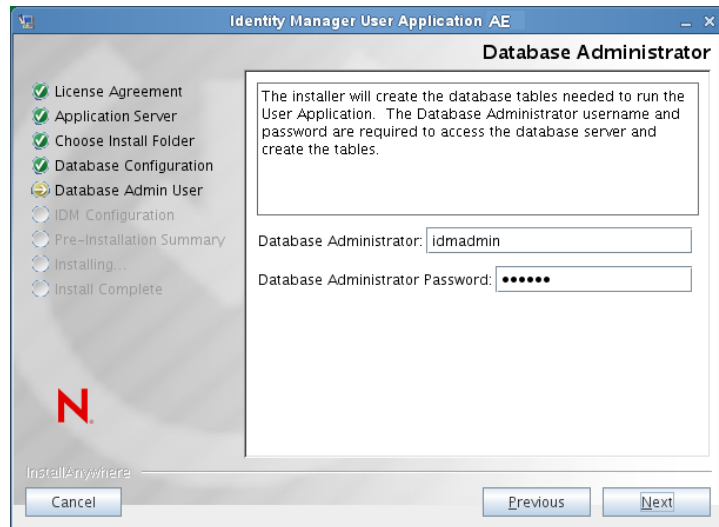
Identity Manager User Application AE

Database Administrator

License Agreement
Application Server
Choose Install Folder
Database Configuration
Database Admin User
IDM Configuration
Pre-Installation Summary
Installing...
Install Complete

The installer will create the database tables needed to run the User Application. The Database Administrator username and password are required to access the database server and create the tables.

Database Administrator: idmadmin

Database Administrator Password: ••••••

N

InstallAnywhere

Cancel

Previous

Next